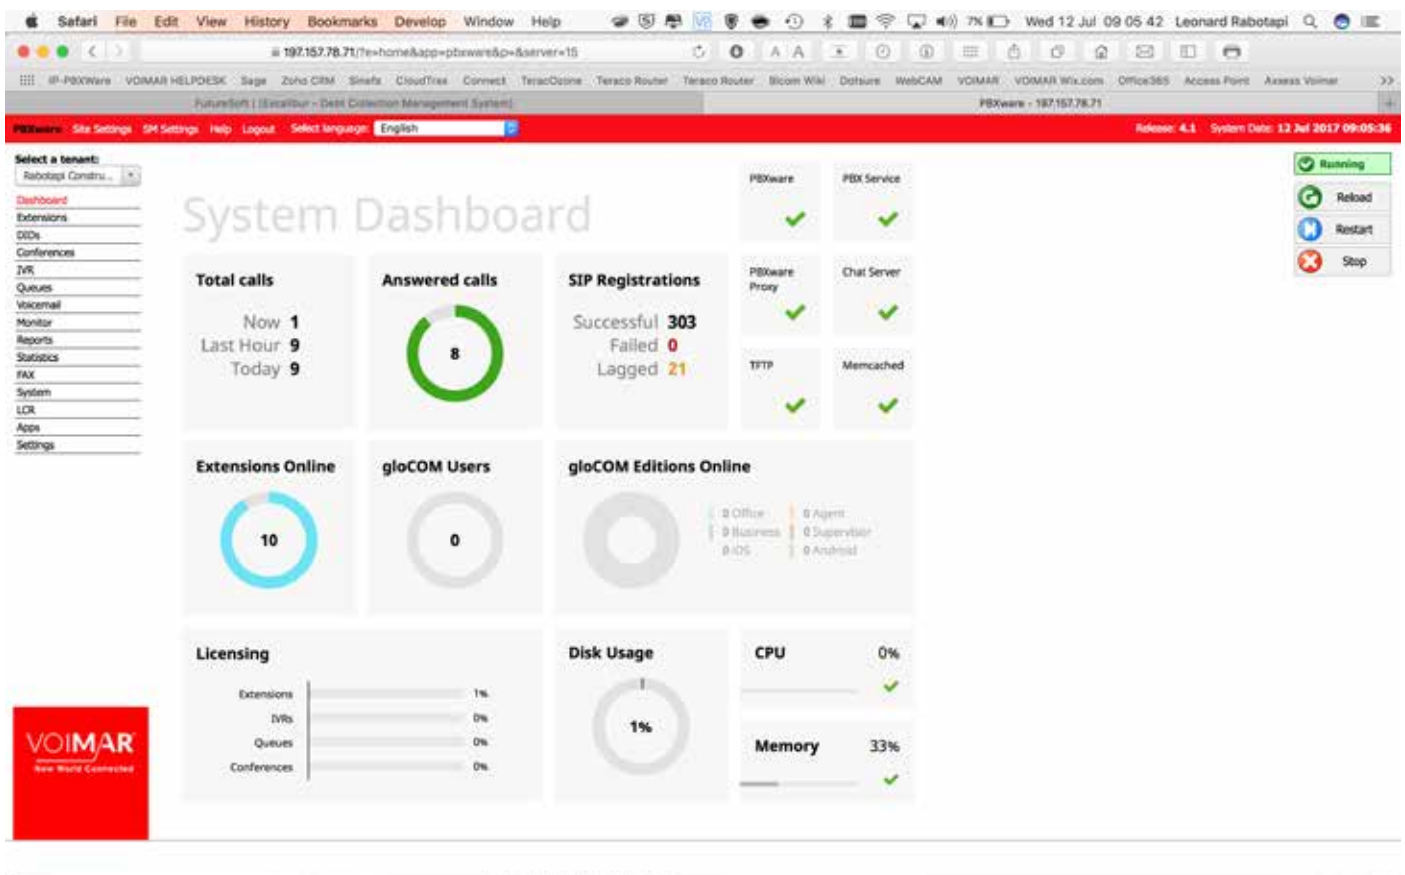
Safari File Edit View History Bookmarks Develop Window Help

7% Wed 12 Jul 09 05 42 Leonard Rabotapi

197.157.78.71/?e=home&app=pbxware&p=&server=15

IP-PBXWare VOIMAR HELPDESK Sage Zoho CRM Sinefa CloudTree Connect TeraoOzone Teraco Router Teraco Router Bicom Wiki Dotsure WebCAM VOIMAR VOIMAR Wix.com Office365 Access Point Assess Voimar

FutureSoft | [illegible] PBXware - 197.157.78.71

PBXware Site Settings SM Settings Help Logout Select language: English

Release: 4.1 System Date: 12 Jul 2017 09:05:36

Select a tenant:
Rabotapi Constru...

Dashboard
Extensions
DIDs
Conferences
IVR
Queues
Voicemail
Monitor
Reports
Statistics
FAX
System
LCR
Apps
Settings

System Dashboard

PBXware

PBX Service

Running

Reload

Restart

Stop

Total calls
Now 1
Last Hour 9
Today 9

Answered calls
8

SIP Registrations
Successful 303
Failed 0
Lagged 21

PBXware Proxy

Chat Server

TFTP

Memcached

Extensions Online
10

gloCOM Users
0

gloCOM Editions Online
0 Office
0 Business
0 IOS
0 Agent
0 Supervisor
0 Android

Licensing
Extensions 1%
IVRs 0%
Queues 0%
Conferences 0%

Disk Usage
1%

CPU 0%

Memory 33%

VOIMAR
New World Connected